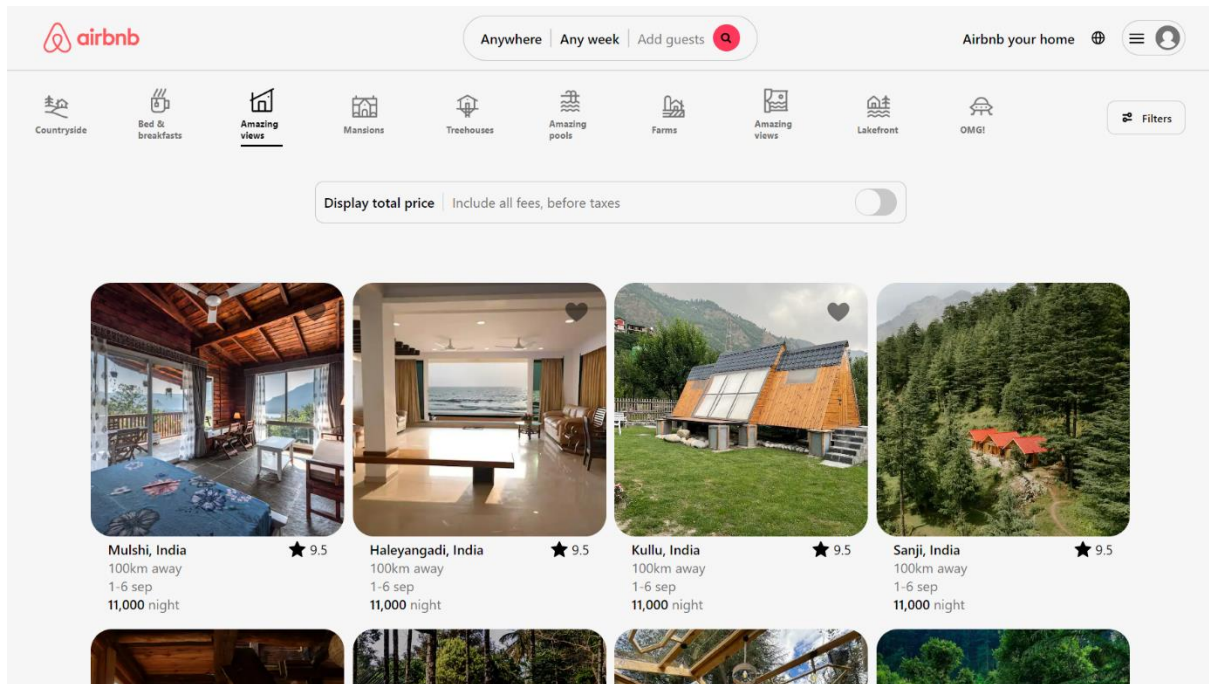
airbnb

Anywhere | Any week | Add guests

Airbnb your home

Countryside
Bed & breakfasts
Amazing views
Mansions
Treehouses
Amazing pools
Farms
Amazing views
Lakefront
OMG!

Filters

Display total price | Include all fees, before taxes

Mulshi, India
9.5
100km away
1-6 sep
11,000 night

Haleyangadi, India
9.5
100km away
1-6 sep
11,000 night

Kullu, India
9.5
100km away
1-6 sep
11,000 night

Sanji, India
9.5
100km away
1-6 sep
11,000 night